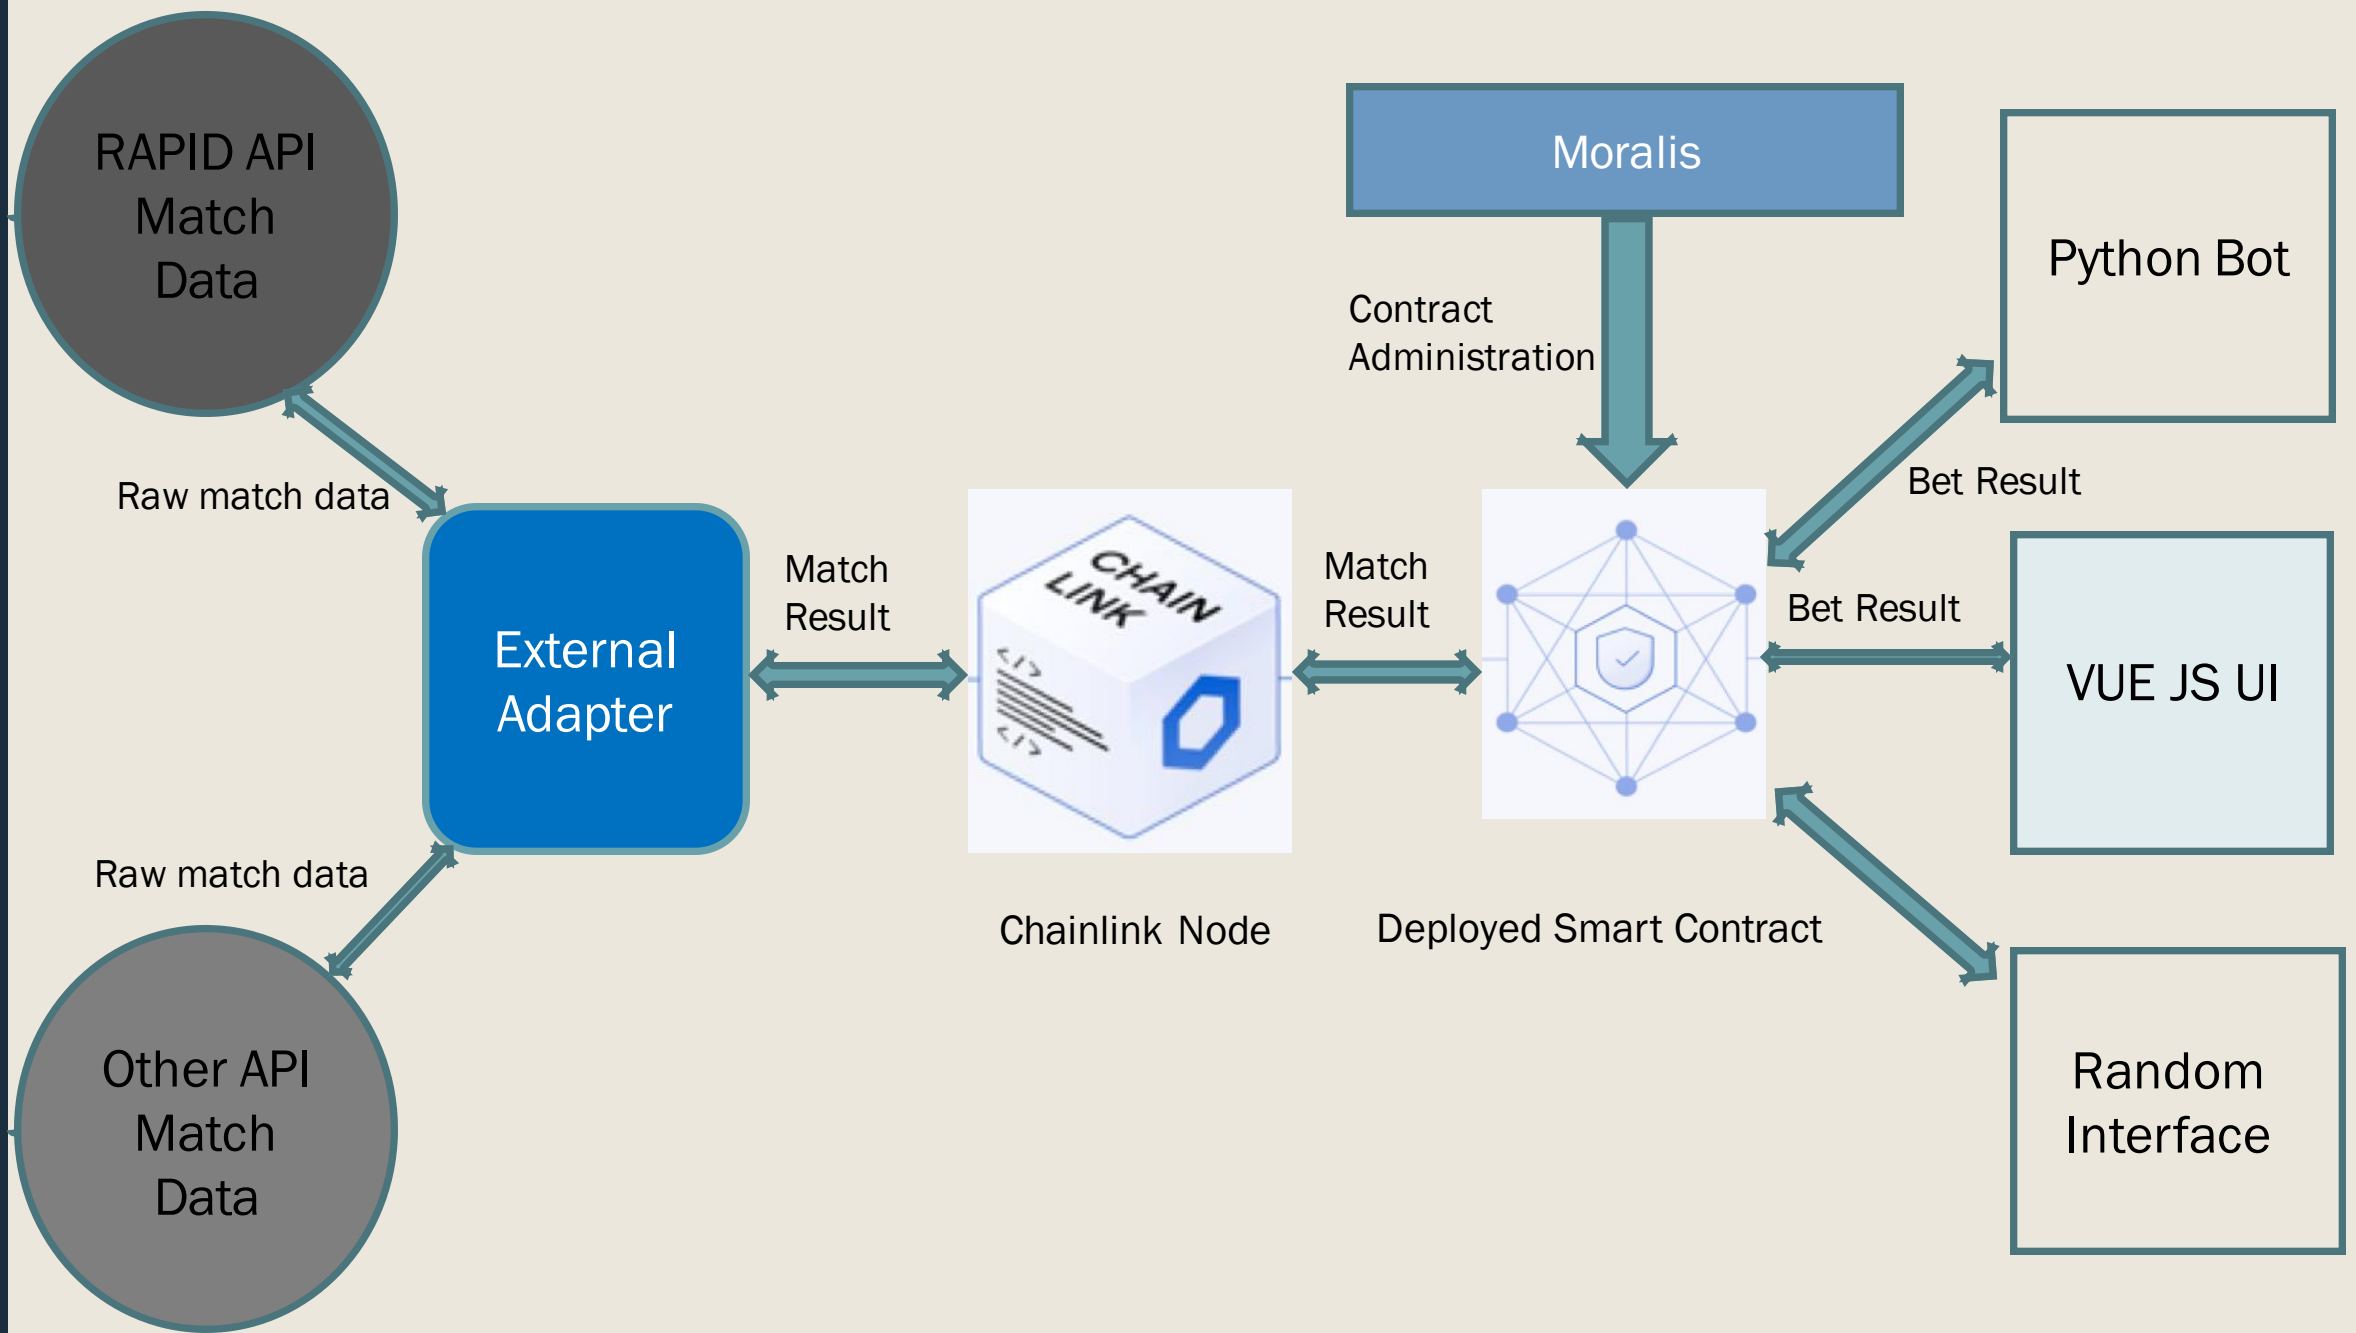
RAPID API Match Data

Moralis

Python Bot

Contract Administration

Raw match data

Bet Result

External Adapter

Match Result

CHAIN LINK

Match Result

Bet Result

VUE JS UI

Raw match data

Chainlink Node

Deployed Smart Contract

Other API Match Data

Random Interface